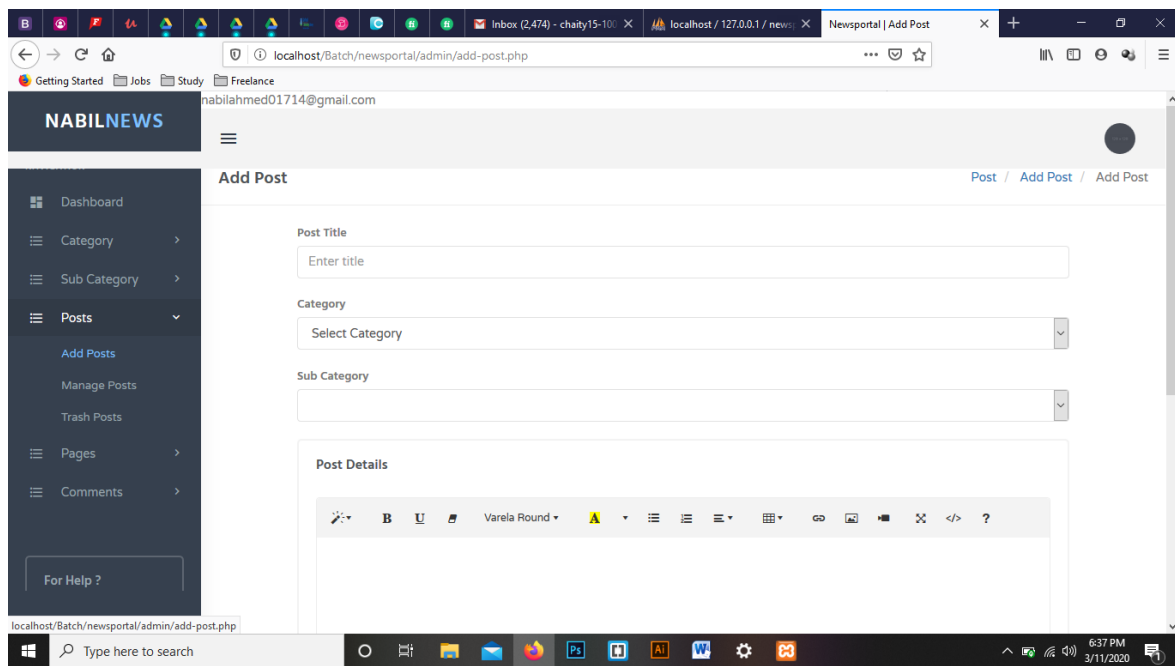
Inbox (2,474) - chaity15-100
localhost / 127.0.0.1 / news
Newsportal | Add Post

localhost/Batch/newsportal/admin/add-post.php

Getting Started
Jobs
Study
Freelance

nabilahmed01714@gmail.com

NABILNEWS

Dashboard
Category
Sub Category
Posts
Add Posts
Manage Posts
Trash Posts
Pages
Comments

For Help ?

Add Post

Post / Add Post / Add Post

Post Title

Enter title

Category

Select Category

Sub Category

Post Details

B U Varela Round ?

localhost/Batch/newsportal/admin/add-post.php

Type here to search

6:37 PM
3/11/2020